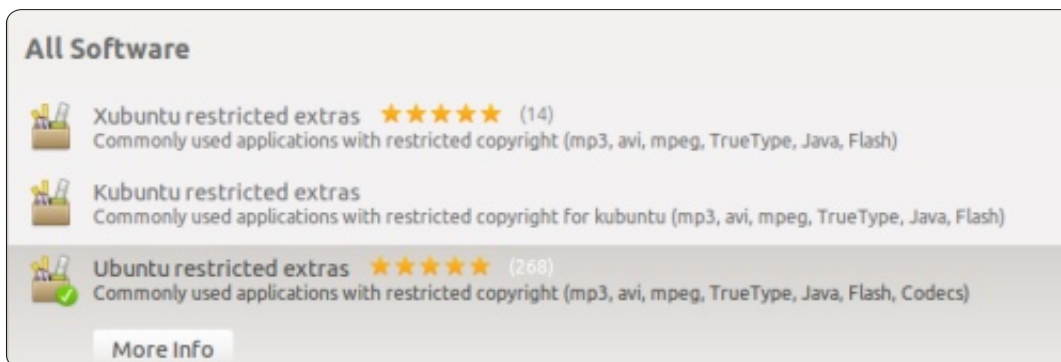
All Software

Xubuntu restricted extras ★★★★★ (14)
Commonly used applications with restricted copyright (mp3, avi, mpeg, TrueType, Java, Flash)

Kubuntu restricted extras
Commonly used applications with restricted copyright for kubuntu (mp3, avi, mpeg, TrueType, Java, Flash)

Ubuntu restricted extras ★★★★★ (268)
Commonly used applications with restricted copyright (mp3, avi, mpeg, TrueType, Java, Flash, Codecs)

More Info